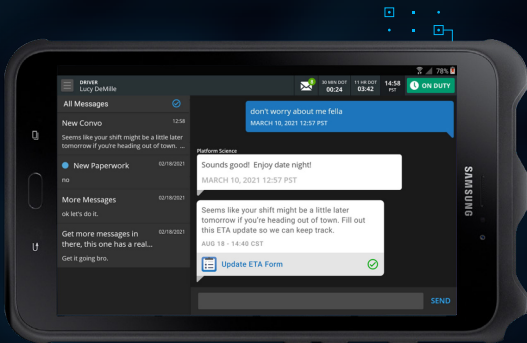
78%

DRIVER
Lucy DeMille

3

30 MIN DOT
00:24

11 HR DOT
03:42

14:58
PST

ON DUTY

All Messages

New Convo
12:58
Seems like your shift might be a little later tomorrow if you're heading out of town. ...

New Paperwork
02/18/2021
no

More Messages
02/18/2021
ok let's do it.

Get more messages in there, this one has a real...
02/18/2021
Get it going bro.

don't worry about me fella
MARCH 10, 2021 12:57 PST

Platform Science
Sounds good! Enjoy date night!
MARCH 10, 2021 12:57 PST

Seems like your shift might be a little later tomorrow if you're heading out of town. Fill out this ETA update so we can keep track.
AUG 18 - 14:40 CST

Update ETA Form

SEND

SAMSUNG